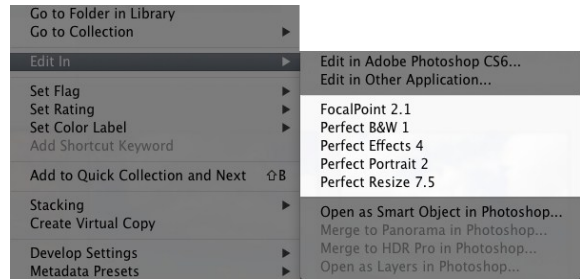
Go to Folder in Library
Go to Collection

Edit In

Set Flag
Set Rating
Set Color Label
Add Shortcut Keyword

Add to Quick Collection and Next ⇧B

Stacking
Create Virtual Copy

Develop Settings
Metadata Presets

Edit in Adobe Photoshop CS6...
Edit in Other Application...

FocalPoint 2.1
Perfect B&W 1
Perfect Effects 4
Perfect Portrait 2
Perfect Resize 7.5

Open as Smart Object in Photoshop...
Merge to Panorama in Photoshop...
Merge to HDR Pro in Photoshop...
Open as Layers in Photoshop...